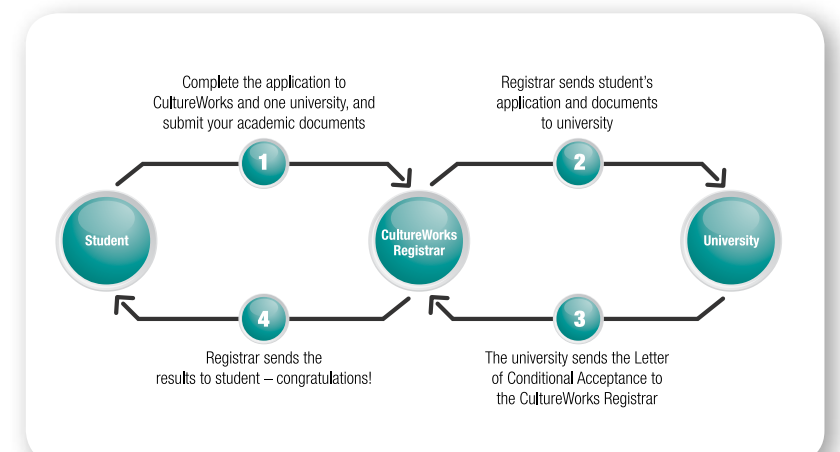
Complete the application to CultureWorks and one university, and submit your academic documents

1

Registrar sends student's application and documents to university

2

Student

CultureWorks Registrar

University

4

Registrar sends the results to student – congratulations!

3

The university sends the Letter of Conditional Acceptance to the CultureWorks Registrar